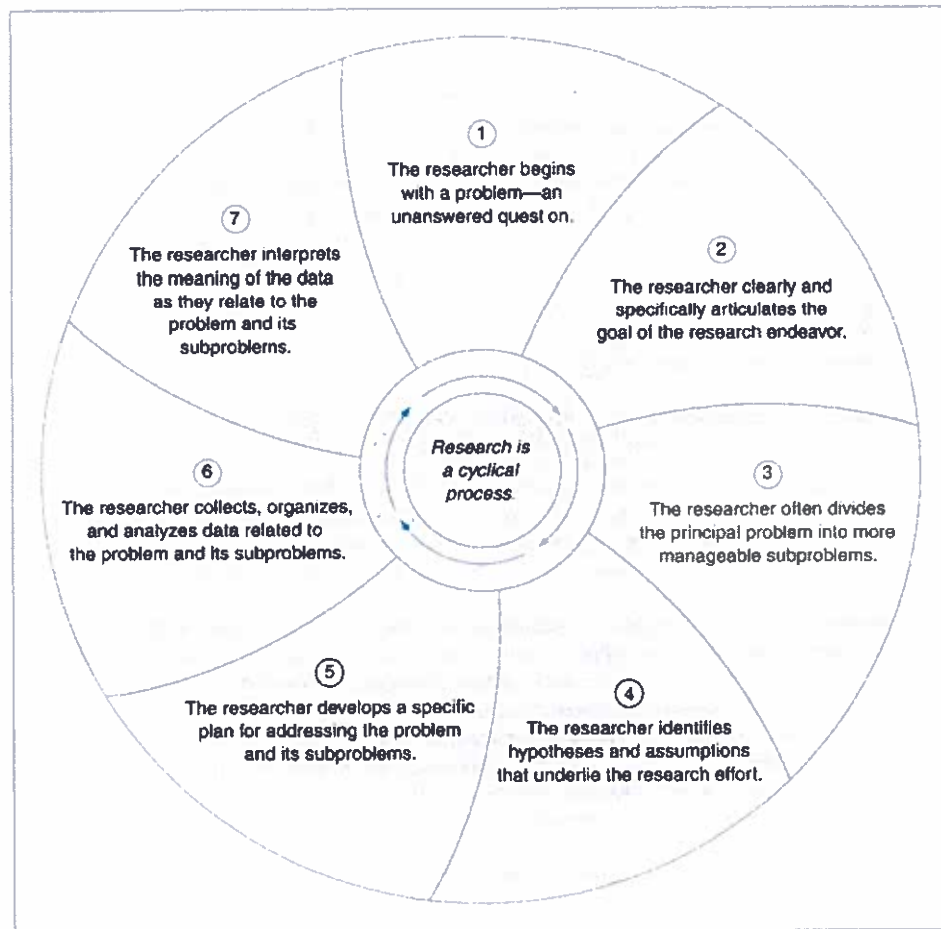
1
The researcher begins with a problem—an unanswered quest on.

2
The researcher clearly and specifically articulates the goal of the research endeavor.

3
The researcher often divides the principal problem into more manageable subproblems.

4
The researcher identifies hypotheses and assumptions that underlie the research effort.

5
The researcher develops a specific plan for addressing the problem and its subproblems.

6
The researcher collects, organizes, and analyzes data related to the problem and its subproblems.

7
The researcher interprets the meaning of the data as they relate to the problem and its subproblems.

Research is a cyclical process.